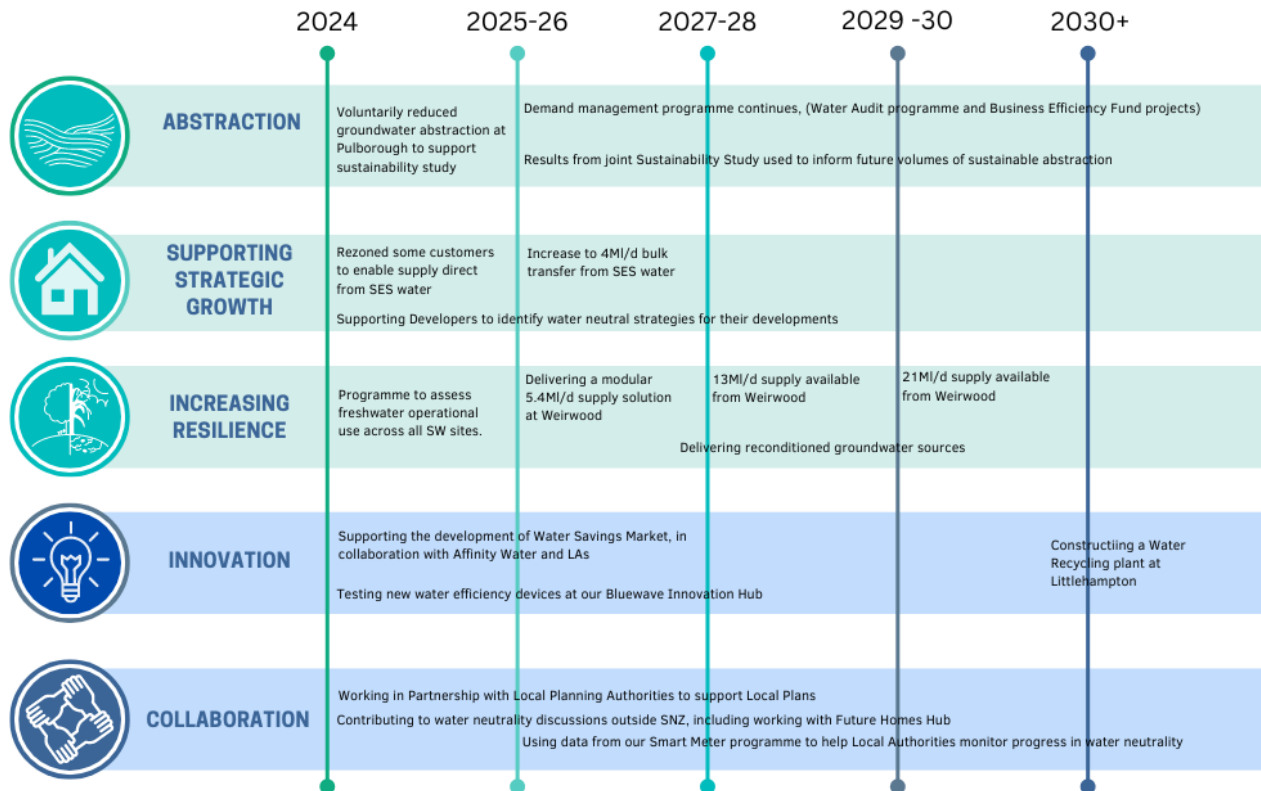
2024

2025-26

2027-28

2029 -30

2030+

ABSTRACTION

Voluntarily reduced groundwater abstraction at Pulborough to support sustainability study

Demand management programme continues, (Water Audit programme and Business Efficiency Fund projects)

Results from joint Sustainability Study used to inform future volumes of sustainable abstraction

SUPPORTING STRATEGIC GROWTH

Rezoned some customers to enable supply direct from SES water

Increase to 4Ml/d bulk transfer from SES water

Supporting Developers to identify water neutral strategies for their developments

INCREASING RESILIENCE

Programme to assess freshwater operational use across all SW sites.

Delivering a modular 5.4Ml/d supply solution at Weirwood

13Ml/d supply available from Weirwood

21Ml/d supply available from Weirwood

Delivering reconditioned groundwater sources

INNOVATION

Supporting the development of Water Savings Market, in collaboration with Affinity Water and LAs

Testing new water efficiency devices at our Bluewave Innovation Hub

Constructiing a Water Recycling plant at Littlehampton

COLLABORATION

Working in Partnership with Local Planning Authorities to support Local Plans

Contributing to water neutrality discussions outside SNZ, including working with Future Homes Hub

Using data from our Smart Meter programme to help Local Authorities monitor progress in water neutrality